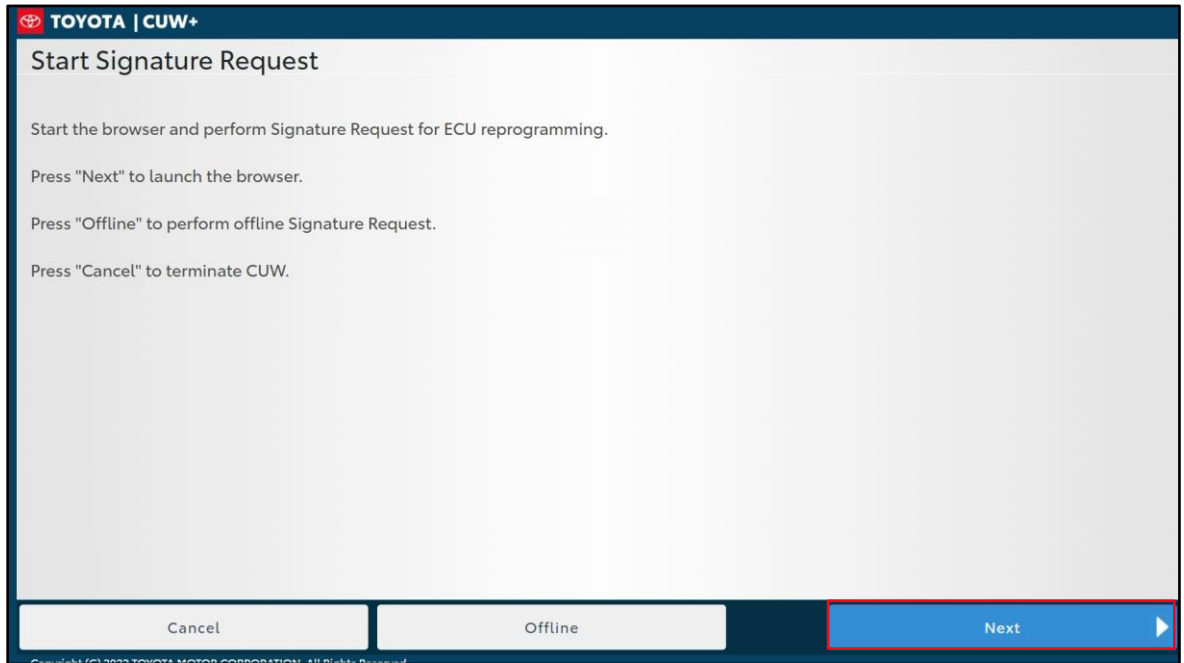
TOYOTA | CUW+

Start Signature Request

Start the browser and perform Signature Request for ECU reprogramming.

Press "Next" to launch the browser.

Press "Offline" to perform offline Signature Request.

Press "Cancel" to terminate CUW.

Cancel

Offline

Next

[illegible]